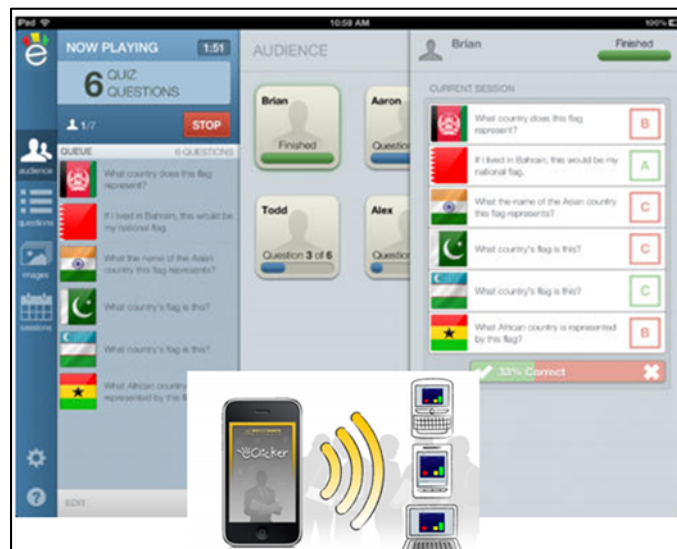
iPad
10:59 AM
100%

NOW PLAYING
1:51
6 QUIZ QUESTIONS
1/7
STOP
QUEUE
6 QUESTIONS
What country does this flag represent?
If I lived in Bahrain, this would be my national flag.
What the name of the Asian country this flag represents?
What country's flag is this?
What country's flag is this?
What African country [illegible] represented by this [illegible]

audience
questions
images
sessions

EDIT

AUDIENCE
Brian
Finished
Aaron
Question
Todd
Question 3 of 6
Alex
Question

Brian
Finished
CURRENT SESSION
What country does this flag represent?
B
If I lived in Bahrain, this would be my national flag.
A
What the name of the Asian country this flag represents?
C
What country's flag is this?
C
What country's flag is this?
C
What African country is represented by this flag?
B
33% Correct

iClicker